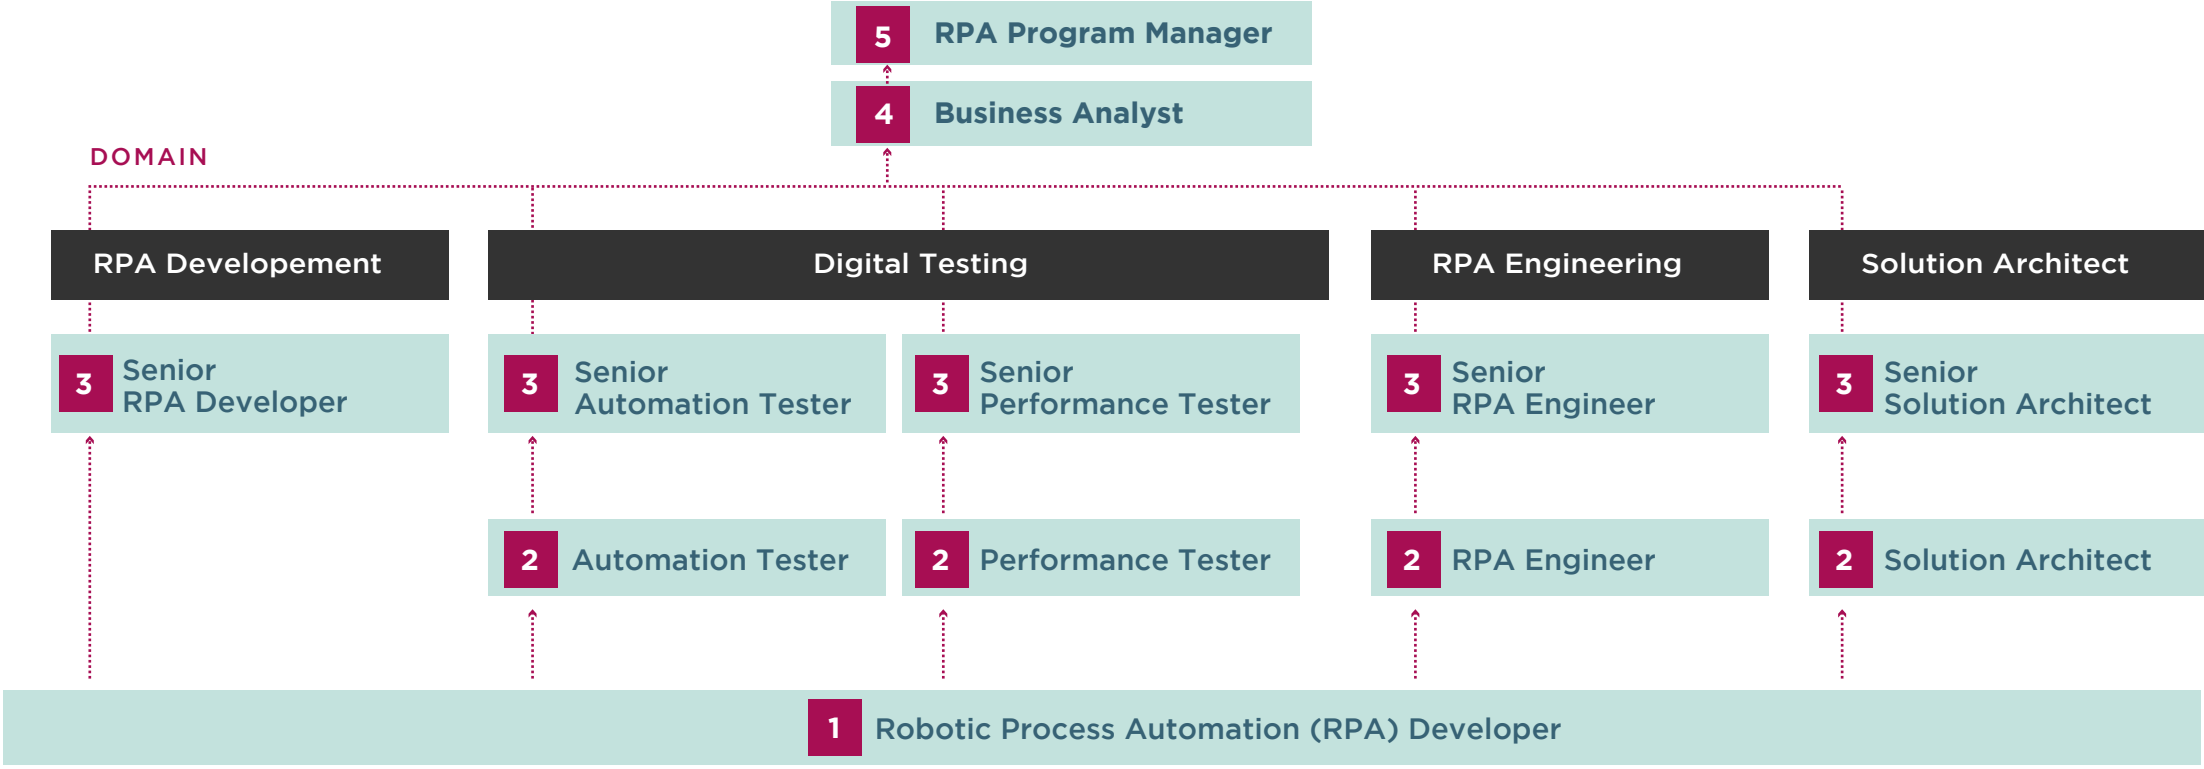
5 RPA Program Manager

4 Business Analyst

DOMAIN

RPA Developement

Digital Testing

RPA Engineering

Solution Architect

3 Senior RPA Developer

3 Senior Automation Tester

3 Senior Performance Tester

3 Senior RPA Engineer

3 Senior Solution Architect

2 Automation Tester

2 Performance Tester

2 RPA Engineer

2 Solution Architect

1 Robotic Process Automation (RPA) Developer